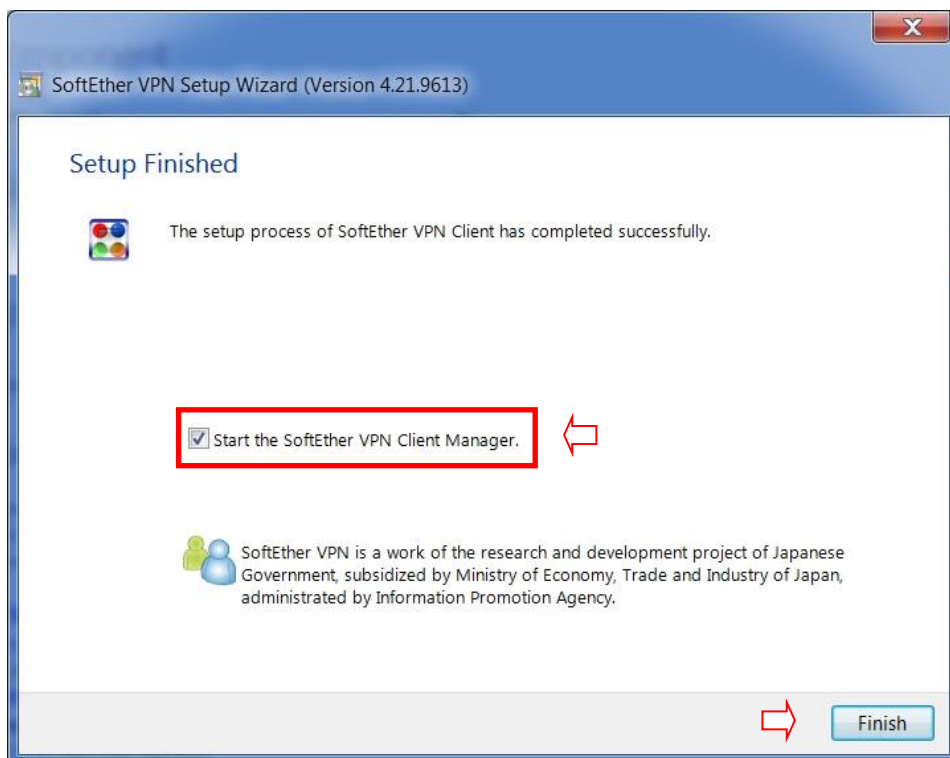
SoftEther VPN Setup Wizard (Version 4.21.9613)

Setup Finished

The setup process of SoftEther VPN Client has completed successfully.

Start the SoftEther VPN Client Manager.

SoftEther VPN is a work of the research and development project of Japanese Government, subsidized by Ministry of Economy, Trade and Industry of Japan, administrated by Information Promotion Agency.

Finish